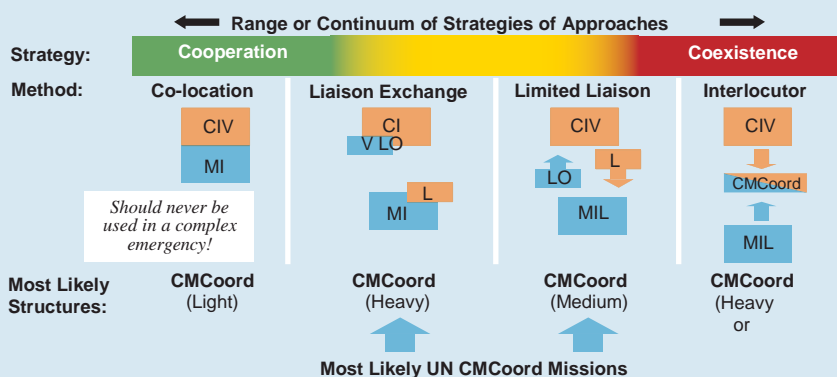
Range or Continuum of Strategies of Approaches

Strategy: Cooperation Coexistence

Method: Co-location | Liaison Exchange | Limited Liaison | Interlocutor

CIV
MI

Should never be used in a complex emergency!

CI
V LO
L
MI

CIV
L
LO
MIL

CIV
CMCoord
MIL

Most Likely Structures: CMCoord (Light) | CMCoord (Heavy) | CMCoord (Medium) | CMCoord (Heavy or

Most Likely UN CMCoord Missions